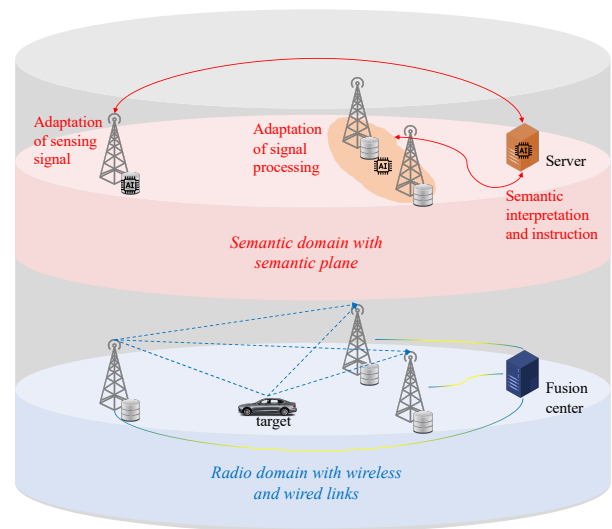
Adaptation of sensing signal

AI

Adaptation of signal processing

AI

AI

Server

Semantic interpretation and instruction

Semantic domain with semantic plane

target

Fusion center

Radio domain with wireless and wired links